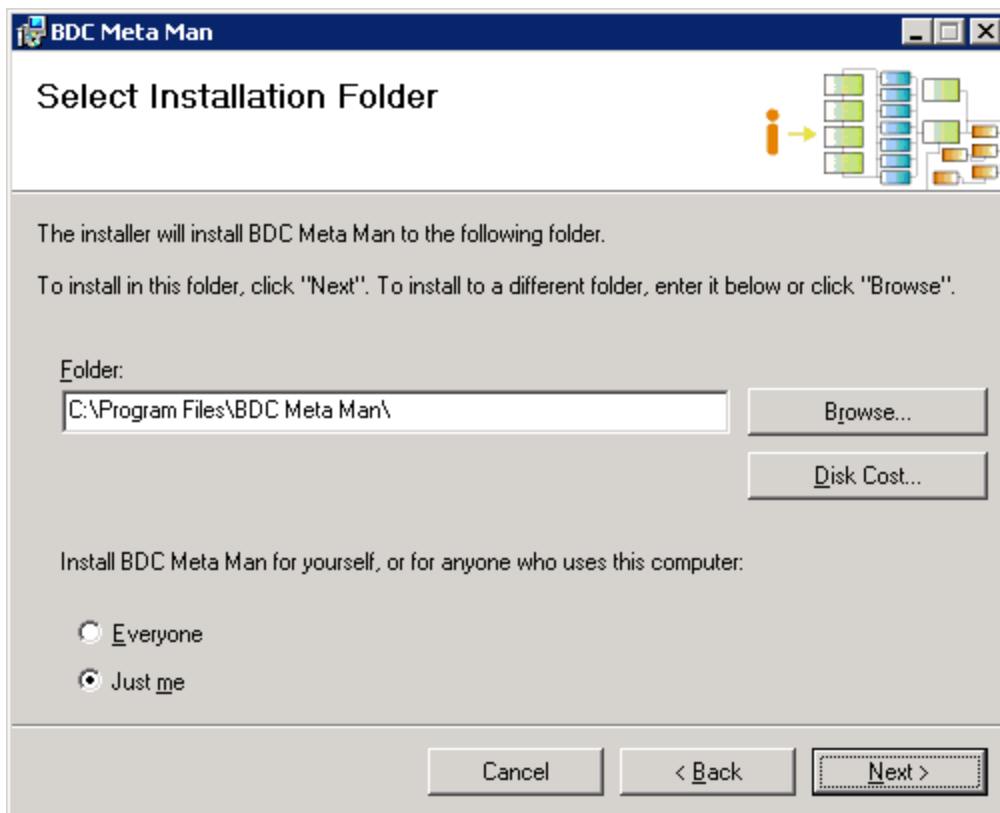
BDC Meta Man

Select Installation Folder

The installer will install BDC Meta Man to the following folder.

To install in this folder, click "Next". To install to a different folder, enter it below or click "Browse".

Folder:

C:\Program Files\BDC Meta Man\

Browse...

Disk Cost...

Install BDC Meta Man for yourself, or for anyone who uses this computer:

Everyone

Just me

Cancel

< Back

Next >